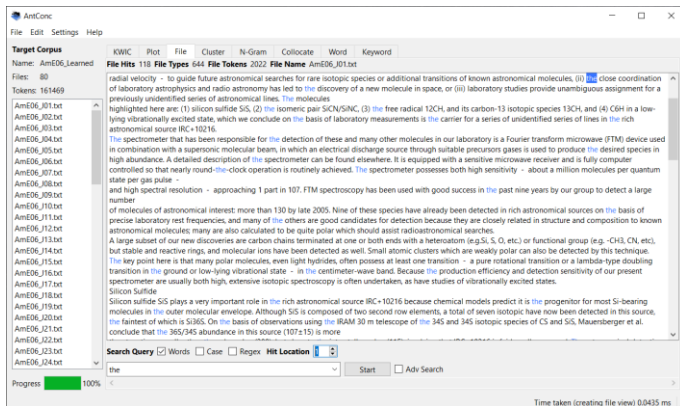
AntConc

File Edit Settings Help

Target Corpus
Name: AmE06_Learned
Files: 80
Tokens: 161469

AmE06_J01.txt
AmE06_J02.txt
AmE06_J03.txt
AmE06_J04.txt
AmE06_J05.txt
AmE06_J06.txt
AmE06_J07.txt
AmE06_J08.txt
AmE06_J09.txt
AmE06_J10.txt
AmE06_J11.txt
AmE06_J12.txt
AmE06_J13.txt
AmE06_J14.txt
AmE06_J15.txt
AmE06_J16.txt
AmE06_J17.txt
AmE06_J18.txt
AmE06_J19.txt
AmE06_J20.txt
AmE06_J21.txt
AmE06_J22.txt
AmE06_J23.txt
AmE06_J24.txt

Progress 100%

KWIC Plot File Cluster N-Gram Collocate Word Keyword

File Hits 118 File Types 644 File Tokens 2022 File Name AmE06_J01.txt

radial velocity - to guide future astronomical searches for rare isotopic species or additional transitions of known astronomical molecules, (ii) the close coordination of laboratory astrophysics and radio astronomy has led to the discovery of a new molecule in space, or (iii) laboratory studies provide unambiguous assignment for a previously unidentified series of astronomical lines. The molecules
highlighted here are: (1) silicon sulfide SiS, (2) the isomeric pair SiCN/SiNC, (3) the free radical 12CH, and its carbon-13 isotopic species 13CH, and (4) C6H in a low-lying vibrationally excited state, which we conclude on the basis of laboratory measurements is the carrier for a series of unidentified series of lines in the rich astronomical source IRC+10216.
The spectrometer that has been responsible for the detection of these and many other molecules in our laboratory is a Fourier transform microwave (FTM) device used in combination with a supersonic molecular beam, in which an electrical discharge source through suitable precursors gases is used to produce the desired species in high abundance. A detailed description of the spectrometer can be found elsewhere. It is equipped with a sensitive microwave receiver and is fully computer controlled so that nearly round-the-clock operation is routinely achieved. The spectrometer possesses both high sensitivity - about a million molecules per quantum state per gas pulse -
and high spectral resolution - approaching 1 part in 107. FTM spectroscopy has been used with good success in the past nine years by our group to detect a large number
of molecules of astronomical interest: more than 130 by late 2005. Nine of these species have already been detected in rich astronomical sources on the basis of precise laboratory rest frequencies, and many of the others are good candidates for detection because they are closely related in structure and composition to known astronomical molecules; many are also calculated to be quite polar which should assist radioastronomical searches.
A large subset of our new discoveries are carbon chains terminated at one or both ends with a heteroatom (e.g.Si, S, O, etc.) or functional group (e.g. -CH3, CN, etc), but stable and reactive rings, and molecular ions have been detected as well. Small atomic clusters which are weakly polar can also be detected by this technique.
The key point here is that many polar molecules, even light hydrides, often possess at least one transition - a pure rotational transition or a lambda-type doubling transition in the ground or low-lying vibrational state - in the centimeter-wave band. Because the production efficiency and detection sensitivity of our present spectrometer are usually both high, extensive isotopic spectroscopy is often undertaken, as have studies of vibrationally excited states.
Silicon Sulfide
Silicon sulfide SiS plays a very important role in the rich astronomical source IRC+10216 because chemical models predict it is the progenitor for most Si-bearing molecules in the outer molecular envelope. Although SiS is composed of two second row elements, a total of seven isotopic have now been detected in this source, the faintest of which is 30SiS. On the basis of observations using the IRAM 30 m telescope of the 34S and 34S isotopic species of CS and SiS, Mauersberger et al. conclude that the 36S/34S abundance in this source (107±15) is more

Search Query Words Case Regex Hit Location 1
the
Start Adv Search

Time taken (creating file view) 0.0435 ms